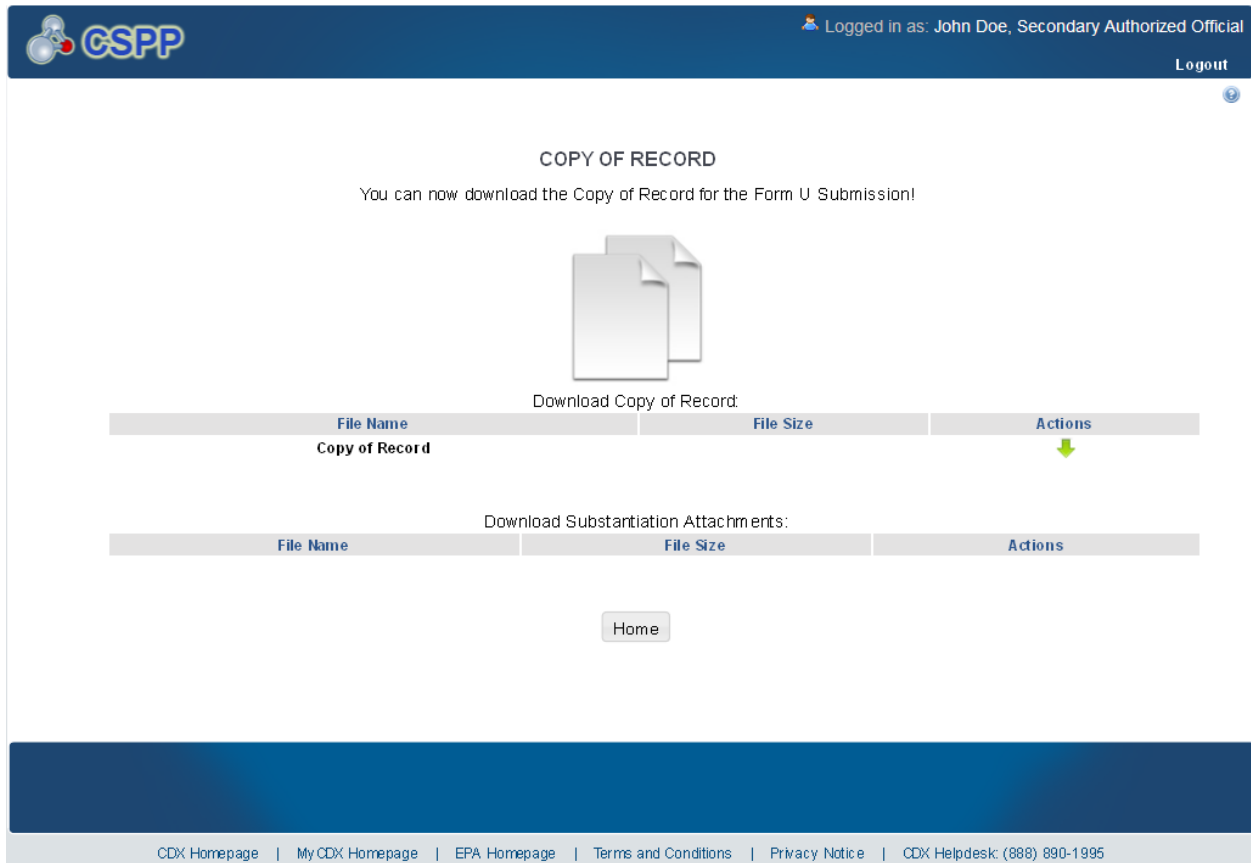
CSPP

Logged in as: John Doe, Secondary Authorized Official

Logout

COPY OF RECORD

You can now download the Copy of Record for the Form U Submission!

Download Copy of Record:

| File Name | File Size | Actions |
|---|---|---|
| Copy of Record | | |

Download Substantiation Attachments:

| File Name | File Size | Actions |
|---|---|---|

Home

CDX Homepage | MyCDX Homepage | EPA Homepage | Terms and Conditions | Privacy Notice | CDX Helpdesk: (888) 890-1995